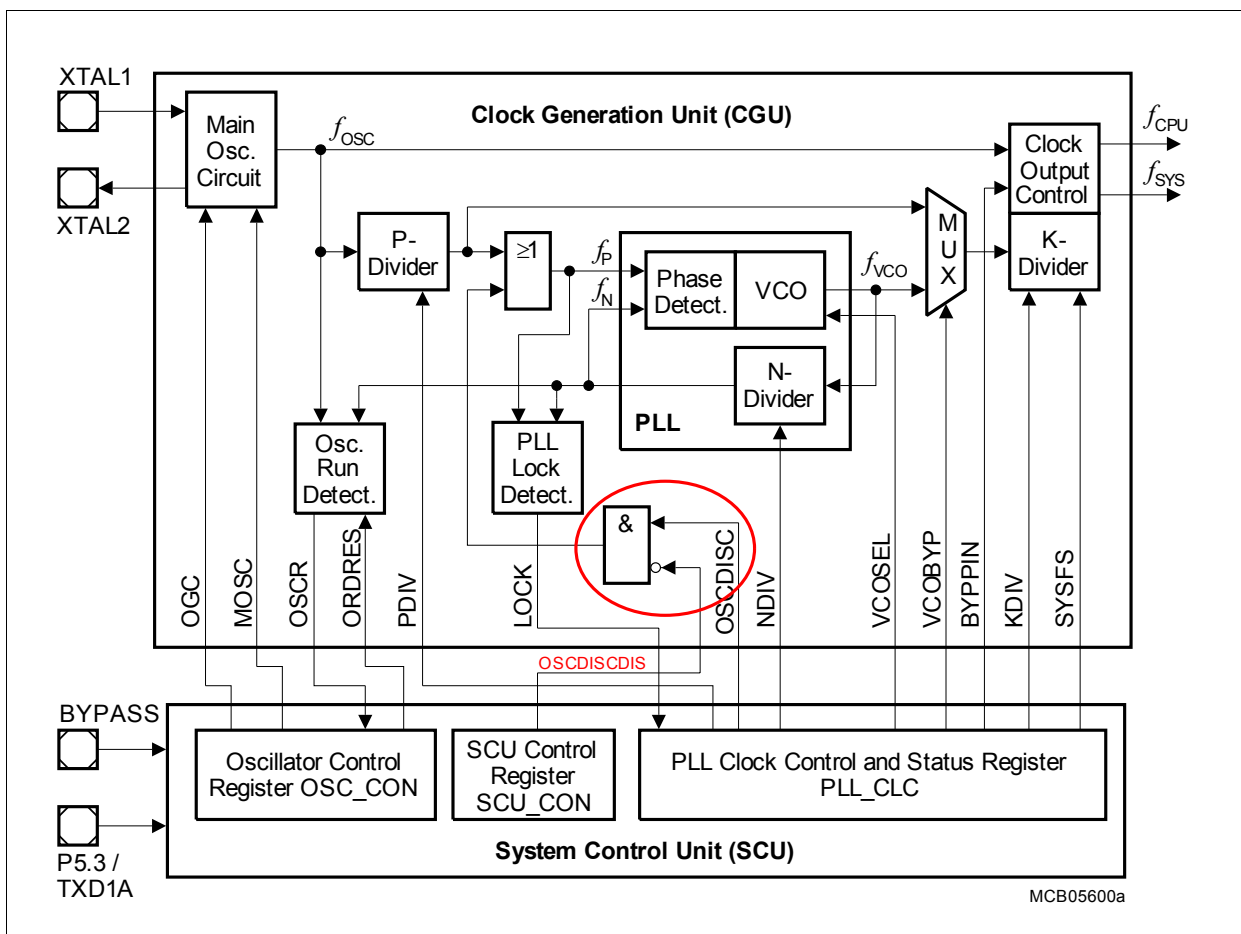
XTAL1

XTAL2

Clock Generation Unit (CGU)

Main Osc. Circuit

$f_{OSC}$

Clock Output Control

$f_{CPU}$

$f_{SYS}$

P-Divider

$\geq 1$

$f_P$

$f_N$

Phase Detect.

VCO

$f_{VCO}$

MUX

K-Divider

N-Divider

PLL

Osc. Run Detect.

PLL Lock Detect.

&

OGC

MOSC

OSCR

ORDRES

PDIV

LOCK

OSCDISC

NDIV

VCOSEL

VCOBYP

BYPPIN

KDIV

SYSFS

OSCDISCDIS

BYPASS

Oscillator Control Register OSC_CON

SCU Control Register SCU_CON

PLL Clock Control and Status Register PLL_CLC

P5.3 / TXD1A

System Control Unit (SCU)

MCB05600a